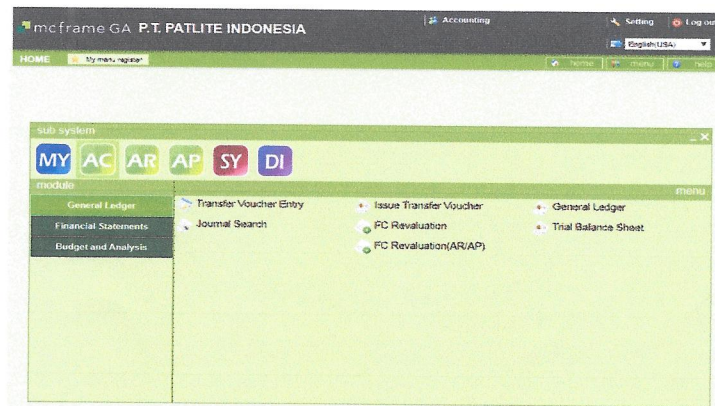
mcframe GA P.T. PATLITE INDONESIA

Accounting

Setting

Log ou

English(USA)

HOME

My menu register

home

menu

help

sub system

MY AC AR AP SY DI

module

menu

General Ledger

Financial Statements

Budget and Analysis

Transfer Voucher Entry

Journal Search

Issue Transfer Voucher

FC Revaluation

FC Revaluation(AR/AP)

General Ledger

Trial Balance Sheet